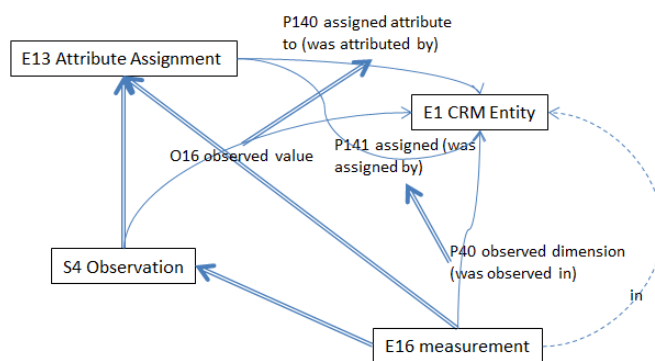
P140 assigned attribute to (was attributed by)

E13 Attribute Assignment

E1 CRM Entity

O16 observed value

P141 assigned (was assigned by)

P40 observed dimension (was observed in)

S4 Observation

in

E16 measurement